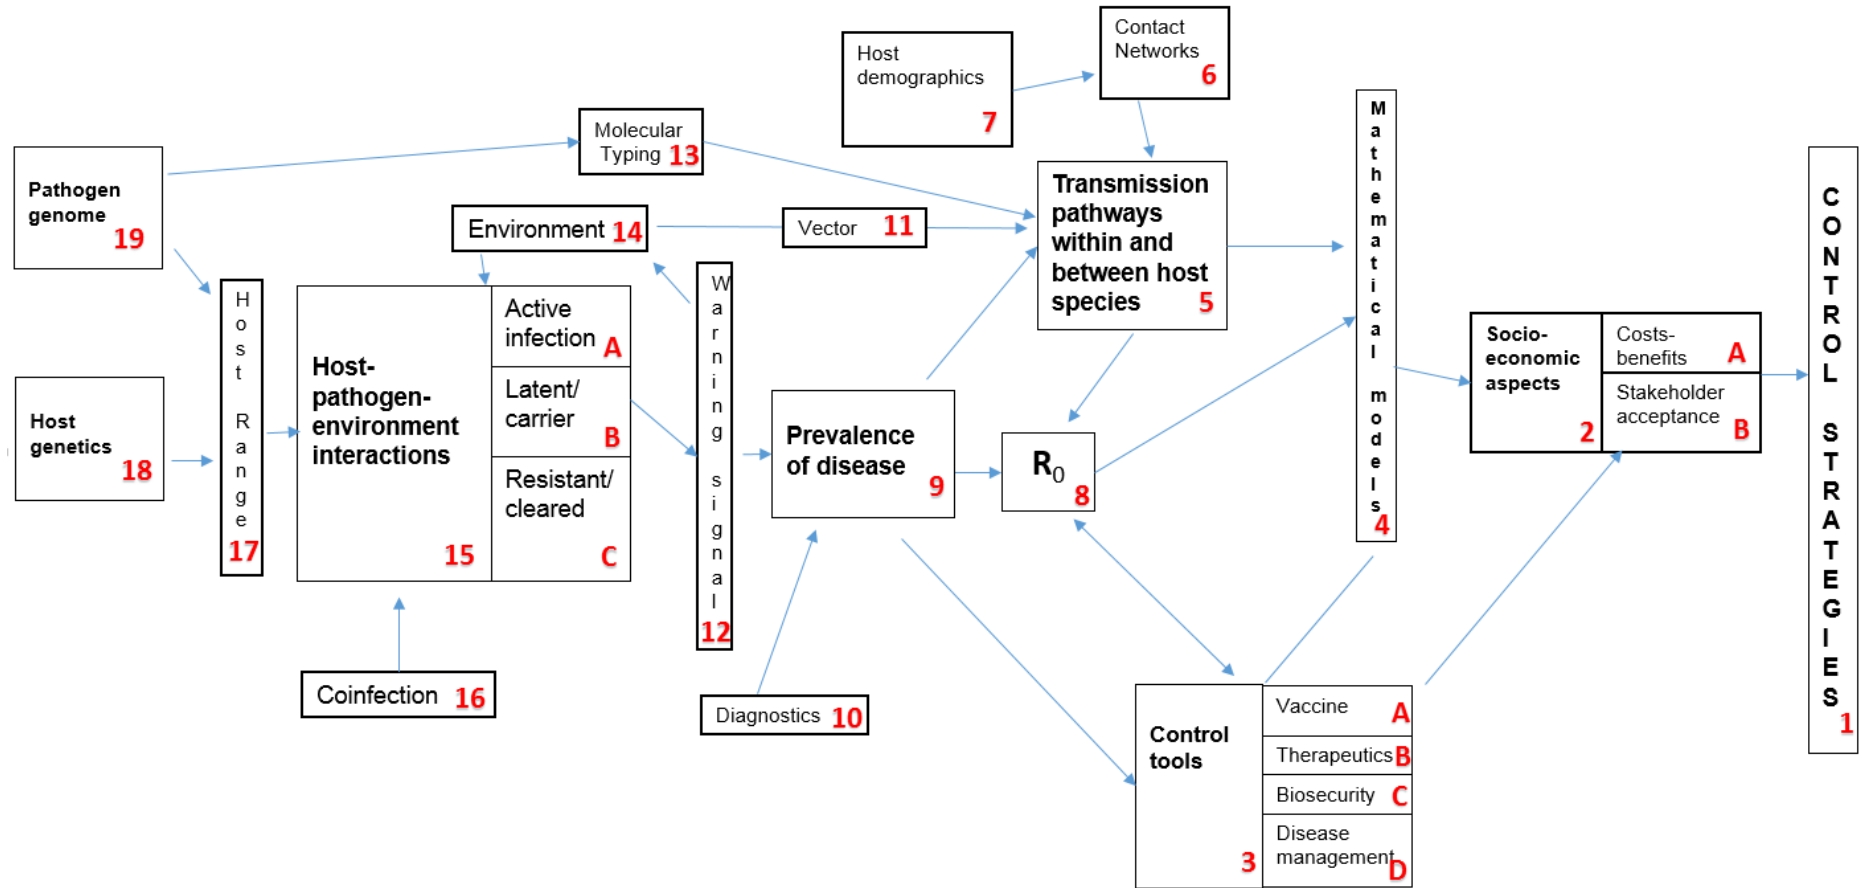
Host demographics 7

Contact Networks 6

Molecular Typing 13

Pathogen genome 19

Environment 14

Vector 11

Transmission pathways within and between host species 5

Mathematical models 4

CONTROL STRATEGIES 1

Host genetics 18

Host Range 17

Host-pathogen-environment interactions 15

Active infection A

Latent/ carrier B

Resistant/ cleared C

Warning signal 12

Prevalence of disease 9

$R_0$ 8

Socio-economic aspects 2

Costs-benefits A

Stakeholder acceptance B

Coinfection 16

Diagnostics 10

Control tools 3

Vaccine A

Therapeutics B

Biosecurity C

Disease management D